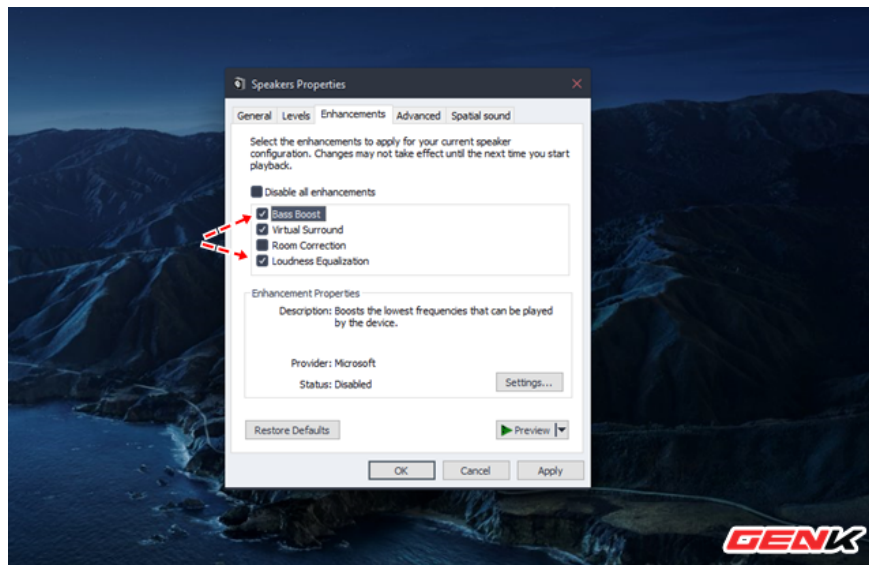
Speakers Properties

General | Levels | Enhancements | Advanced | Spatial sound

Select the enhancements to apply for your current speaker configuration. Changes may not take effect until the next time you start playback.

Disable all enhancements

Bass Boost
Virtual Surround
Room Correction
Loudness Equalization

Enhancement Properties

Description: Boosts the lowest frequencies that can be played by the device.

Provider: Microsoft

Status: Disabled

Settings...

Restore Defaults

Preview

OK | Cancel | Apply

GENK